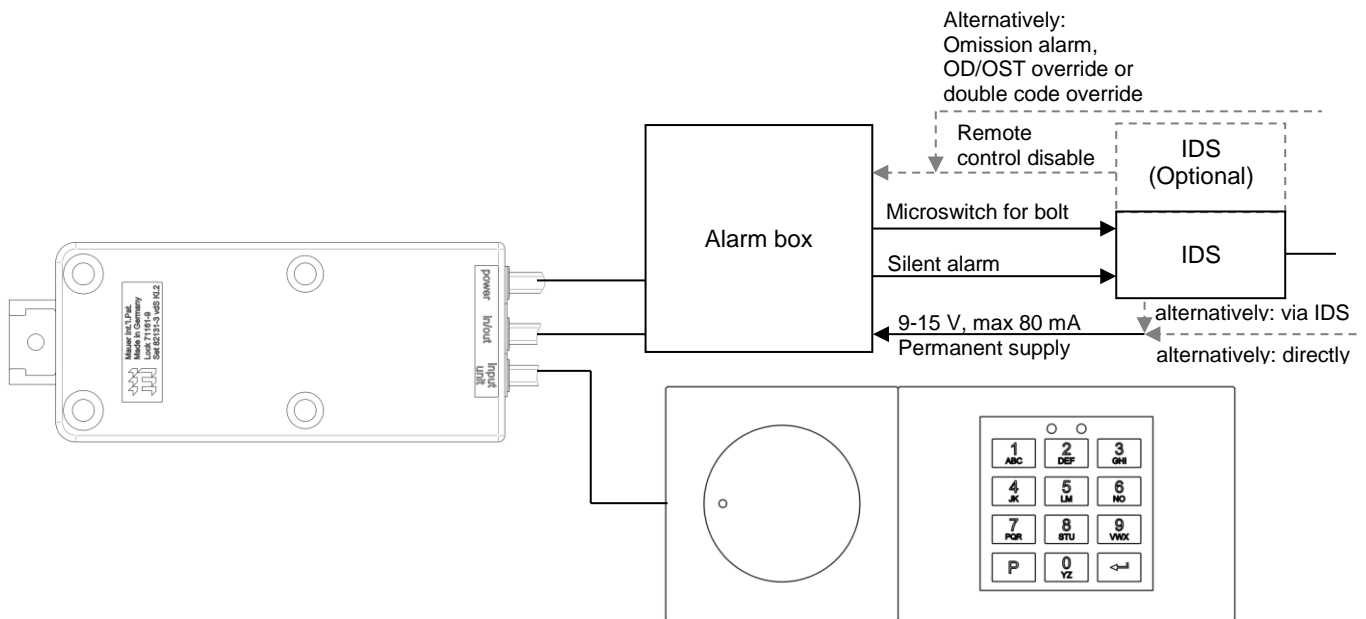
Alternatively:
Omission alarm,
OD/OST override or
double code override

Remote
control disable

IDS
(Optional)

Alarm box

Microswitch for bolt

Silent alarm

IDS

alternatively: via IDS

9-15 V, max 80 mA
Permanent supply

alternatively: directly

Mauer Int.'l Pat.
Made in Germany
Lock 71161-9
Set 82131-3 vdS Kl.2

power
in/out
input unit

1 ABC
2 DEF
3 GHI
4 JK
5 LM
6 NO
7 PQR
8 STU
9 VWX
P
0 YZ